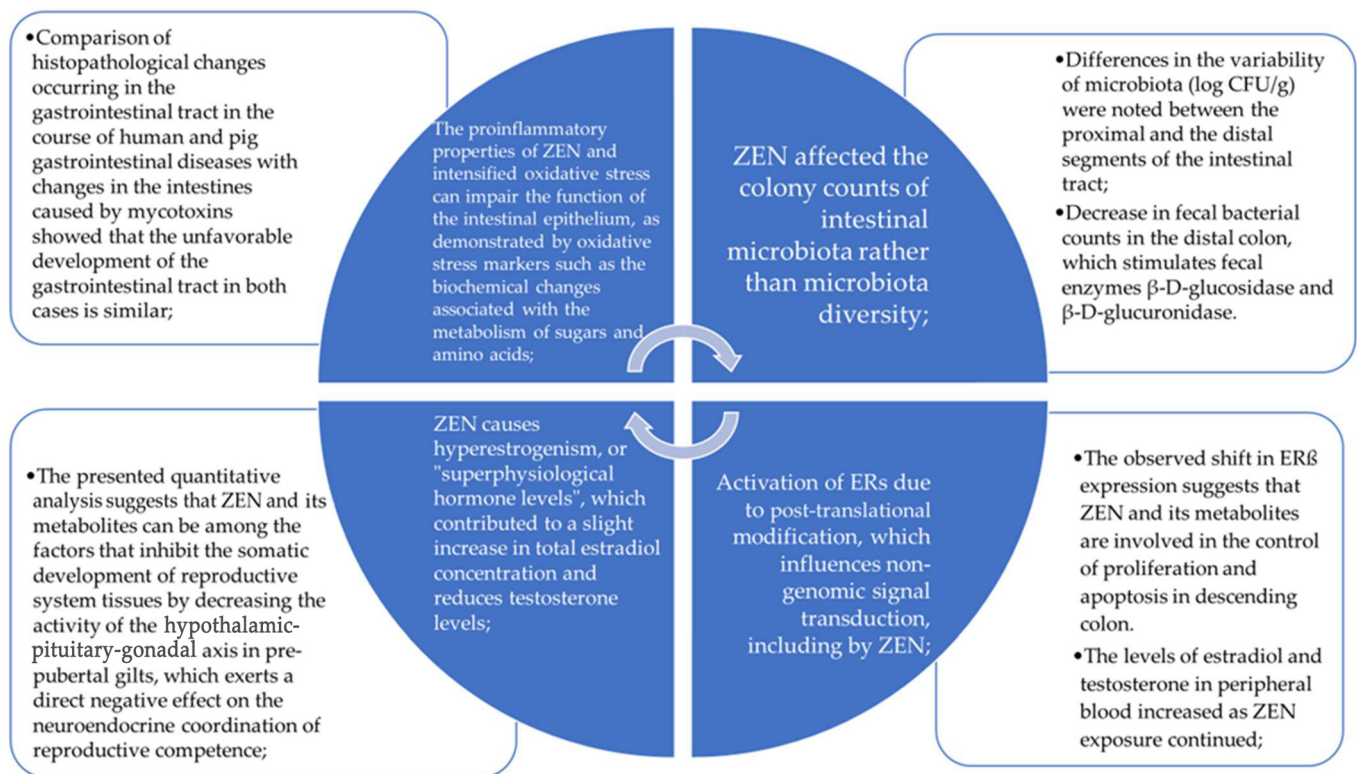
•Comparison of histopathological changes occurring in the gastrointestinal tract in the course of human and pig gastrointestinal diseases with changes in the intestines caused by mycotoxins showed that the unfavorable development of the gastrointestinal tract in both cases is similar;

The proinflammatory properties of ZEN and intensified oxidative stress can impair the function of the intestinal epithelium, as demonstrated by oxidative stress markers such as the biochemical changes associated with the metabolism of sugars and amino acids;

ZEN affected the colony counts of intestinal microbiota rather than microbiota diversity;

•Differences in the variability of microbiota (log CFU/g) were noted between the proximal and the distal segments of the intestinal tract;

•Decrease in fecal bacterial counts in the distal colon, which stimulates fecal enzymes β-D-glucosidase and β-D-glucuronidase.

•The presented quantitative analysis suggests that ZEN and its metabolites can be among the factors that inhibit the somatic development of reproductive system tissues by decreasing the activity of the hypothalamic-pituitary-gonadal axis in pre-pubertal gilts, which exerts a direct negative effect on the neuroendocrine coordination of reproductive competence;

ZEN causes hyperestrogenism, or "superphysiological hormone levels", which contributed to a slight increase in total estradiol concentration and reduces testosterone levels;

Activation of ERs due to post-translational modification, which influences non-genomic signal transduction, including by ZEN;

•The observed shift in ERß expression suggests that ZEN and its metabolites are involved in the control of proliferation and apoptosis in descending colon.

•The levels of estradiol and testosterone in peripheral blood increased as ZEN exposure continued;